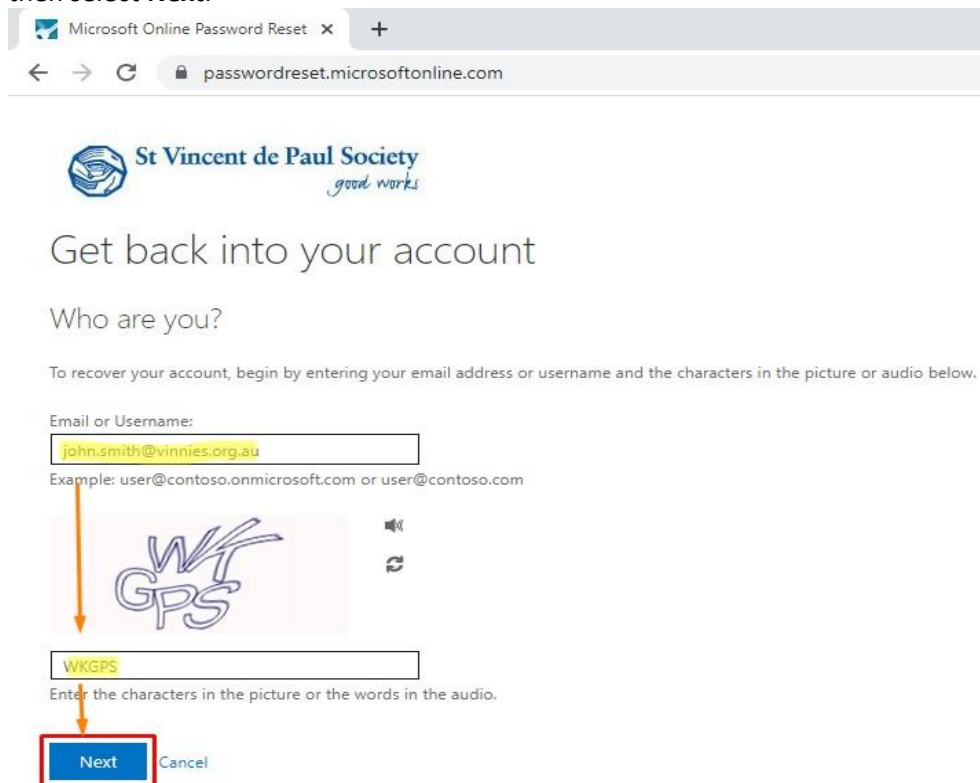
then select Next.

Microsoft Online Password Reset

passwordreset.microsoftonline.com

St Vincent de Paul Society
good works

Get back into your account

Who are you?

To recover your account, begin by entering your email address or username and the characters in the picture or audio below.

Email or Username:

john.smith@vinnies.org.au

Example: user@contoso.onmicrosoft.com or user@contoso.com

WKGPS

WKGPS

Enter the characters in the picture or the words in the audio.

Next Cancel